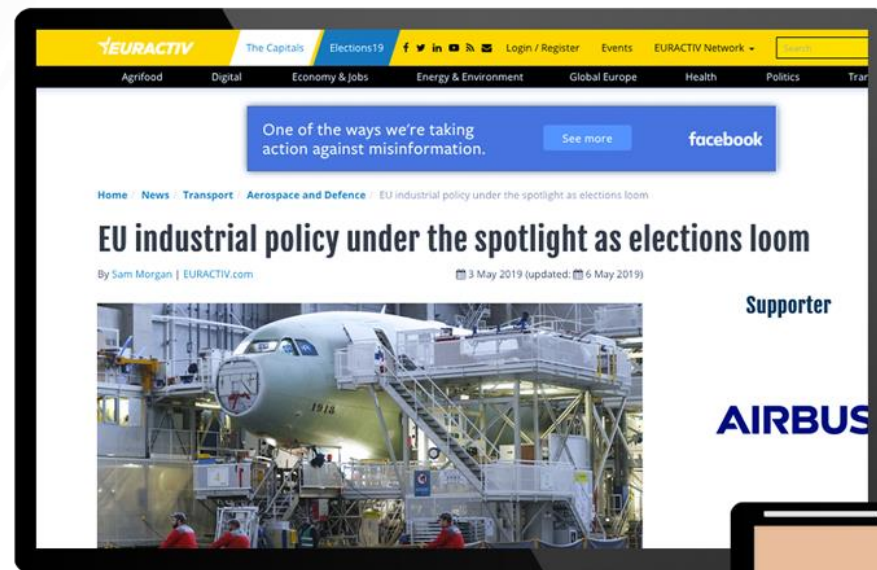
EURACTIV The Capitals Elections19 Login / Register Events EURACTIV Network

Agrifood Digital Economy & Jobs Energy & Environment Global Europe Health Politics Tra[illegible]

One of the ways we're taking action against misinformation. See more facebook

Home / News / Transport / Aerospace and Defence / EU industrial policy under the spotlight as elections loom

EU industrial policy under the spotlight as elections loom

By Sam Morgan | EURACTIV.com

3 May 2019 (updated: 6 May 2019)

Supporter

AIRBUS

1918